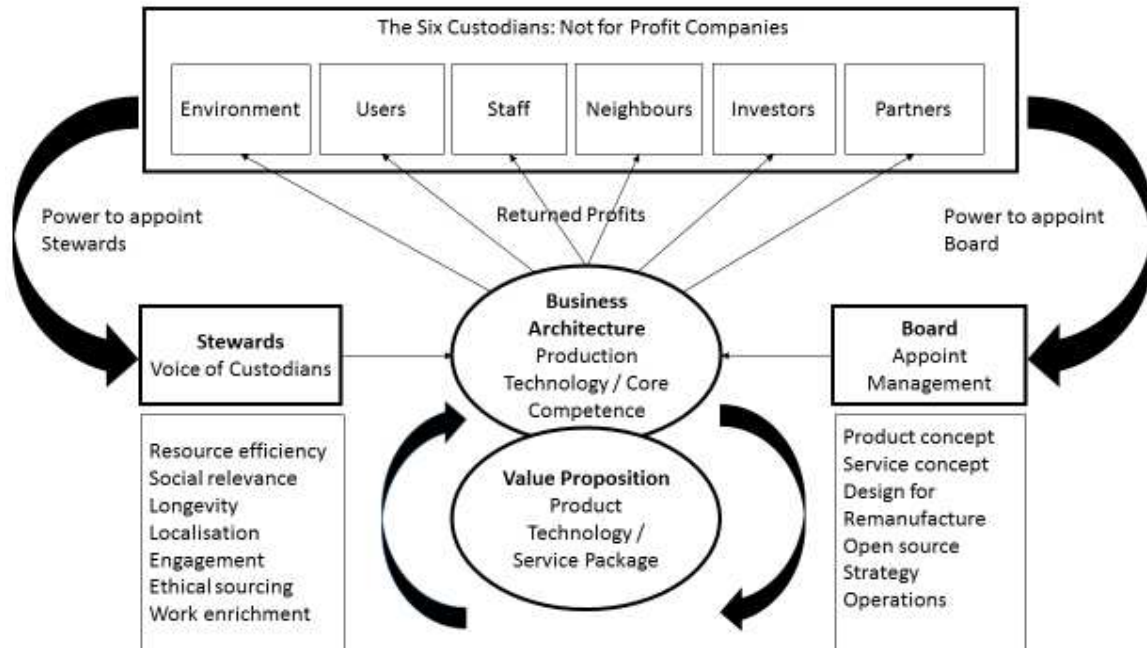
The Six Custodians: Not for Profit Companies

Environment

Users

Staff

Neighbours

Investors

Partners

Power to appoint Stewards

Returned Profits

Power to appoint Board

Stewards
Voice of Custodians

Business Architecture
Production Technology / Core Competence

Board
Appoint Management

Value Proposition
Product Technology / Service Package

Resource efficiency
Social relevance
Longevity
Localisation
Engagement
Ethical sourcing
Work enrichment

Product concept
Service concept
Design for Remanufacture
Open source
Strategy
Operations